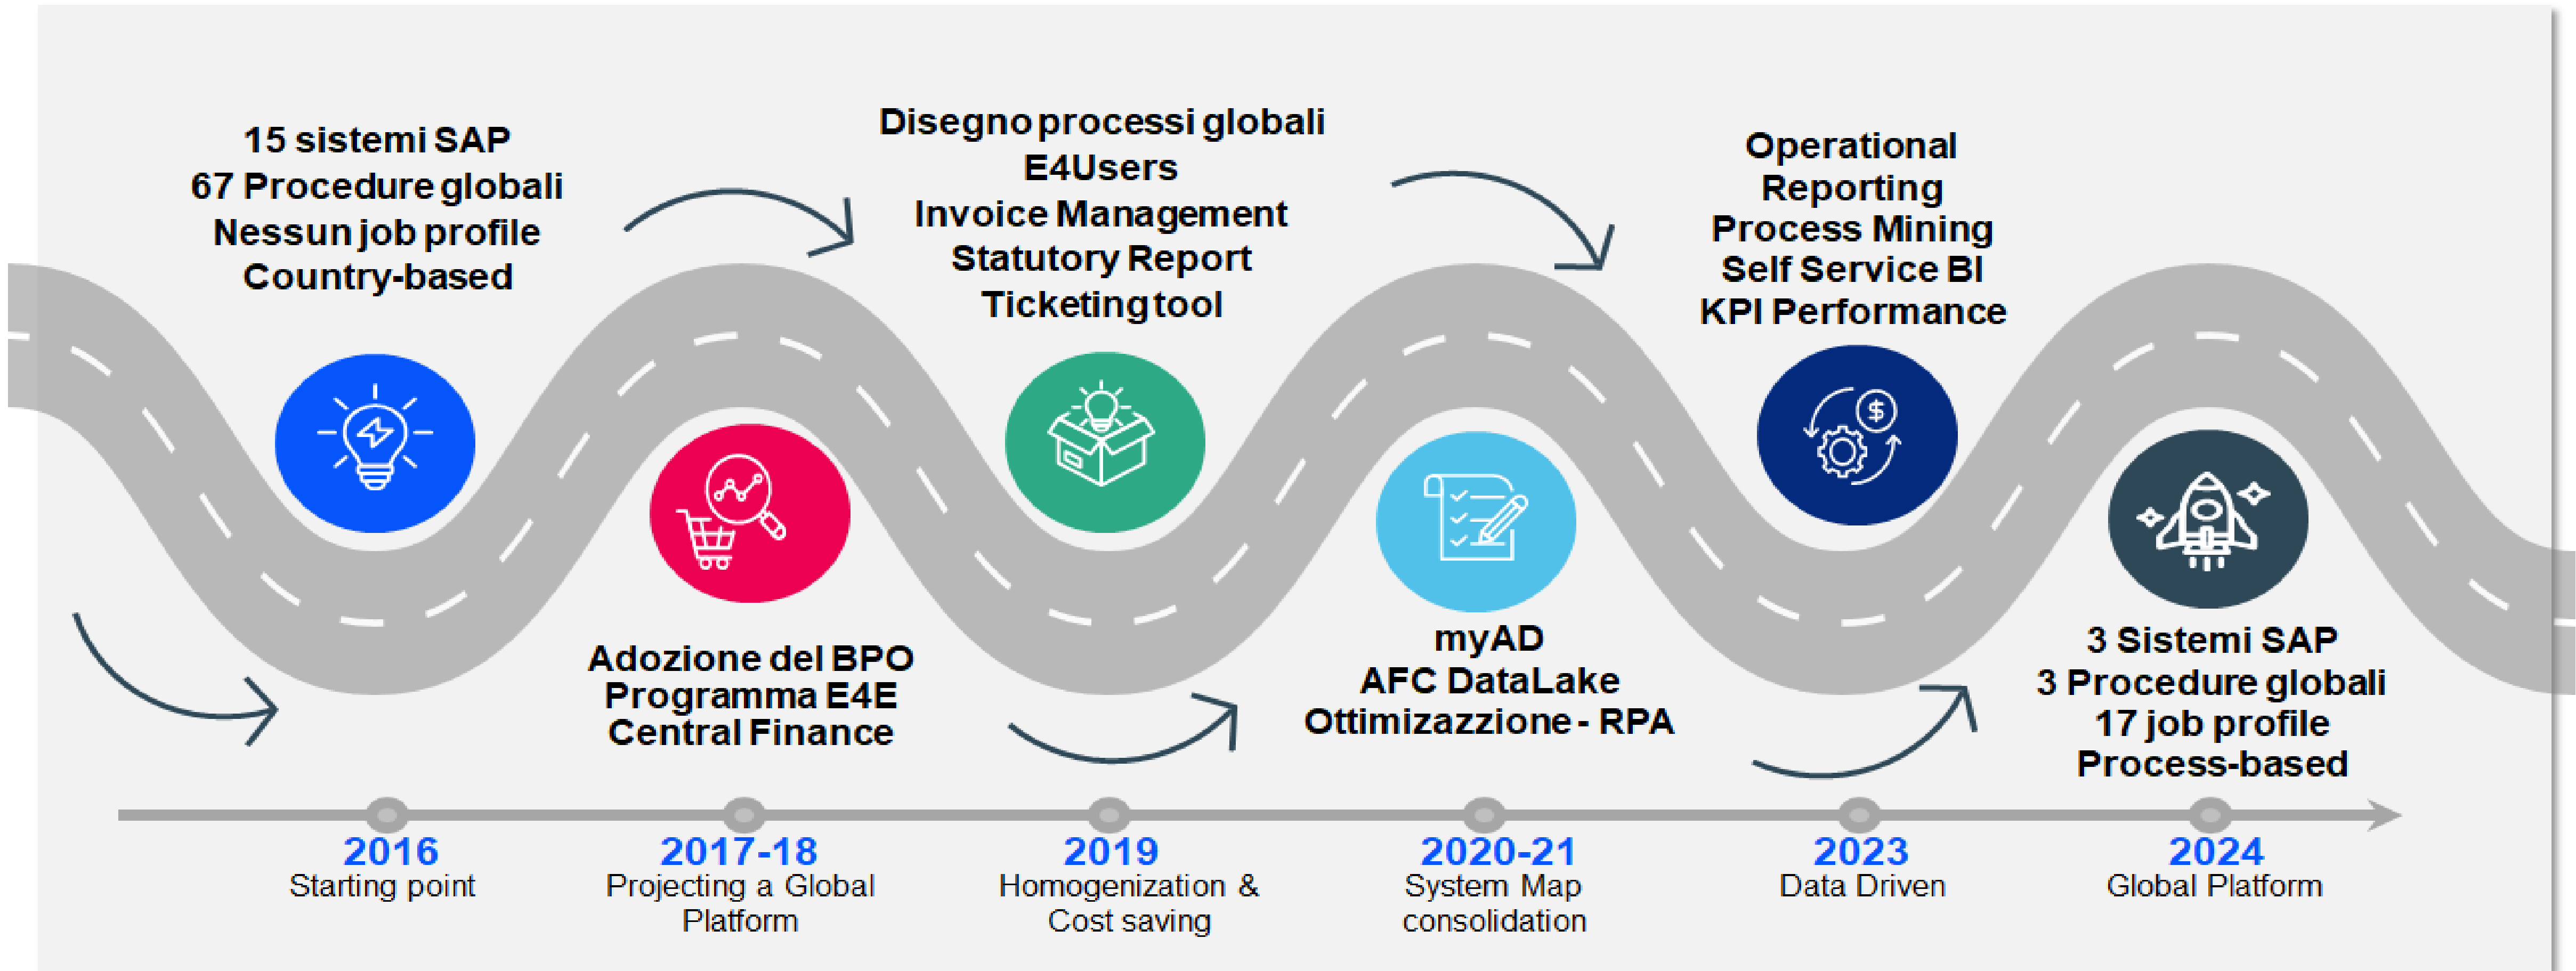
15 sistemi SAP
67 Procedure globali
Nessun job profile
Country-based

Adozione del BPO
Programma E4E
Central Finance

Disegno processi globali
E4Users
Invoice Management
Statutory Report
Ticketing tool

myAD
AFC DataLake
Ottimizazzione - RPA

Operational Reporting
Process Mining
Self Service BI
KPI Performance

3 Sistemi SAP
3 Procedure globali
17 job profile
Process-based

2016
Starting point

2017-18
Projecting a Global Platform

2019
Homogenization & Cost saving

2020-21
System Map consolidation

2023
Data Driven

2024
Global Platform